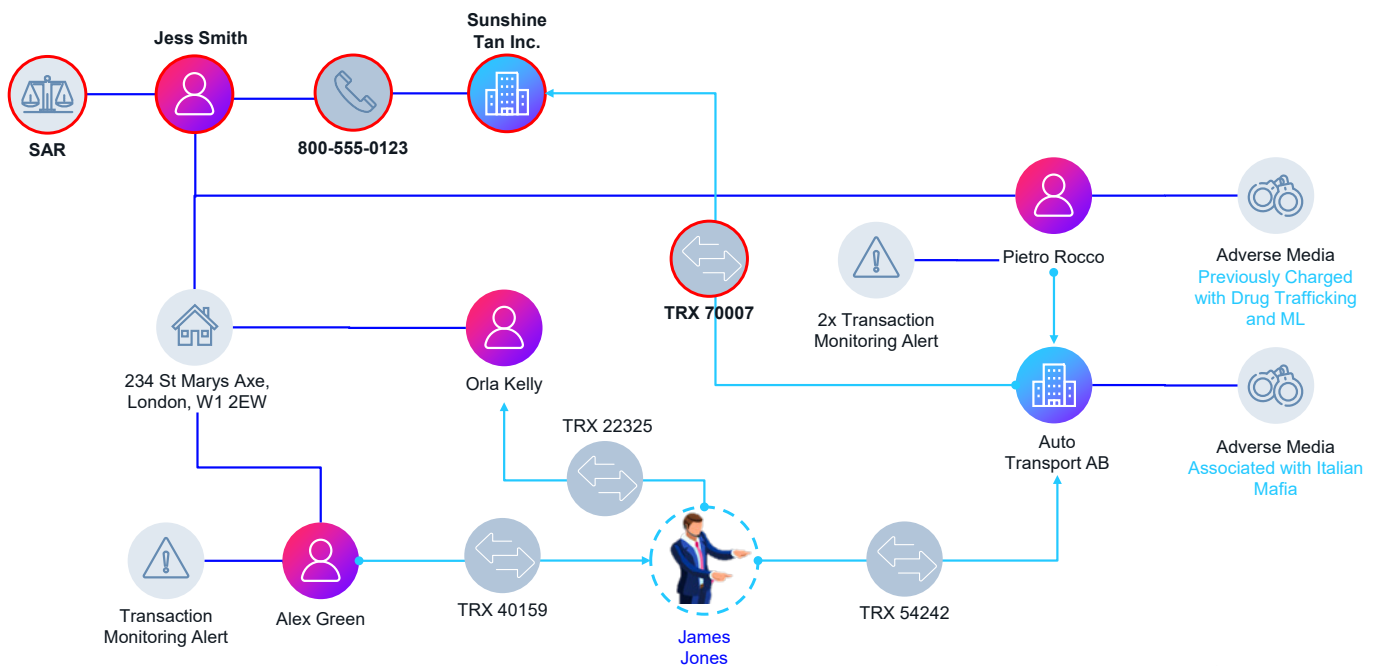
Jess Smith

Sunshine Tan Inc.

SAR

800-555-0123

Pietro Rocco

Adverse Media
Previously Charged with Drug Trafficking and ML

TRX 70007

2x Transaction Monitoring Alert

234 St Marys Axe, London, W1 2EW

Orla Kelly

Auto Transport AB

Adverse Media
Associated with Italian Mafia

TRX 22325

Transaction Monitoring Alert

Alex Green

TRX 40159

James Jones

TRX 54242